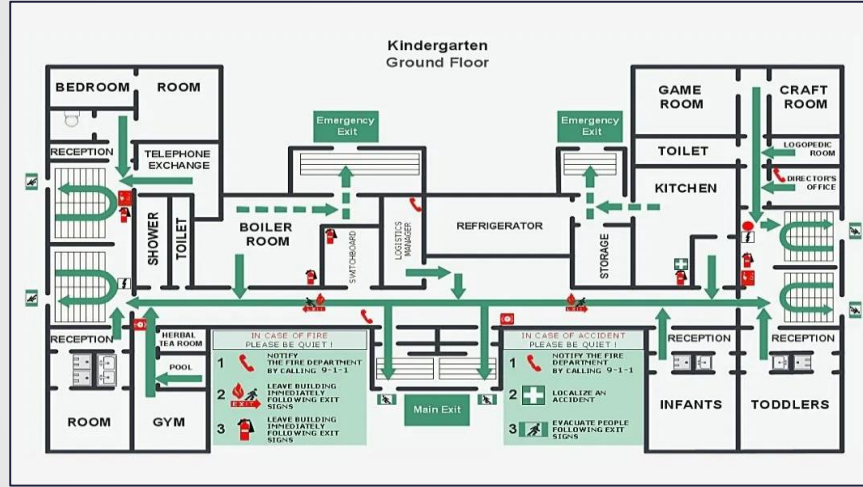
Kindergarten
Ground Floor

BEDROOM
ROOM
RECEPTION
TELEPHONE EXCHANGE
SHOWER
TOILET
BOILER ROOM
SWITCHBOARD
LOGISTICS MANAGER
REFRIGERATOR
STORAGE
Emergency Exit
Emergency Exit
GAME ROOM
CRAFT ROOM
TOILET
LOGOPEDIC ROOM
KITCHEN
DIRECTOR'S OFFICE
RECEPTION
HERBAL TEA ROOM
POOL
ROOM
GYM
EXIT
EXIT

IN CASE OF FIRE
PLEASE BE QUIET !
1 NOTIFY THE FIRE DEPARTMENT BY CALLING 9-1-1
2 LEAVE BUILDING IMMEDIATELY FOLLOWING EXIT SIGNS
3 LEAVE BUILDING IMMEDIATELY FOLLOWING EXIT SIGNS

Main Exit

IN CASE OF ACCIDENT
PLEASE BE QUIET !
1 NOTIFY THE FIRE DEPARTMENT BY CALLING 9-1-1
2 LOCALIZE AN ACCIDENT
3 EVACUATE PEOPLE FOLLOWING EXIT SIGNS

RECEPTION
RECEPTION
INFANTS
TODDLERS